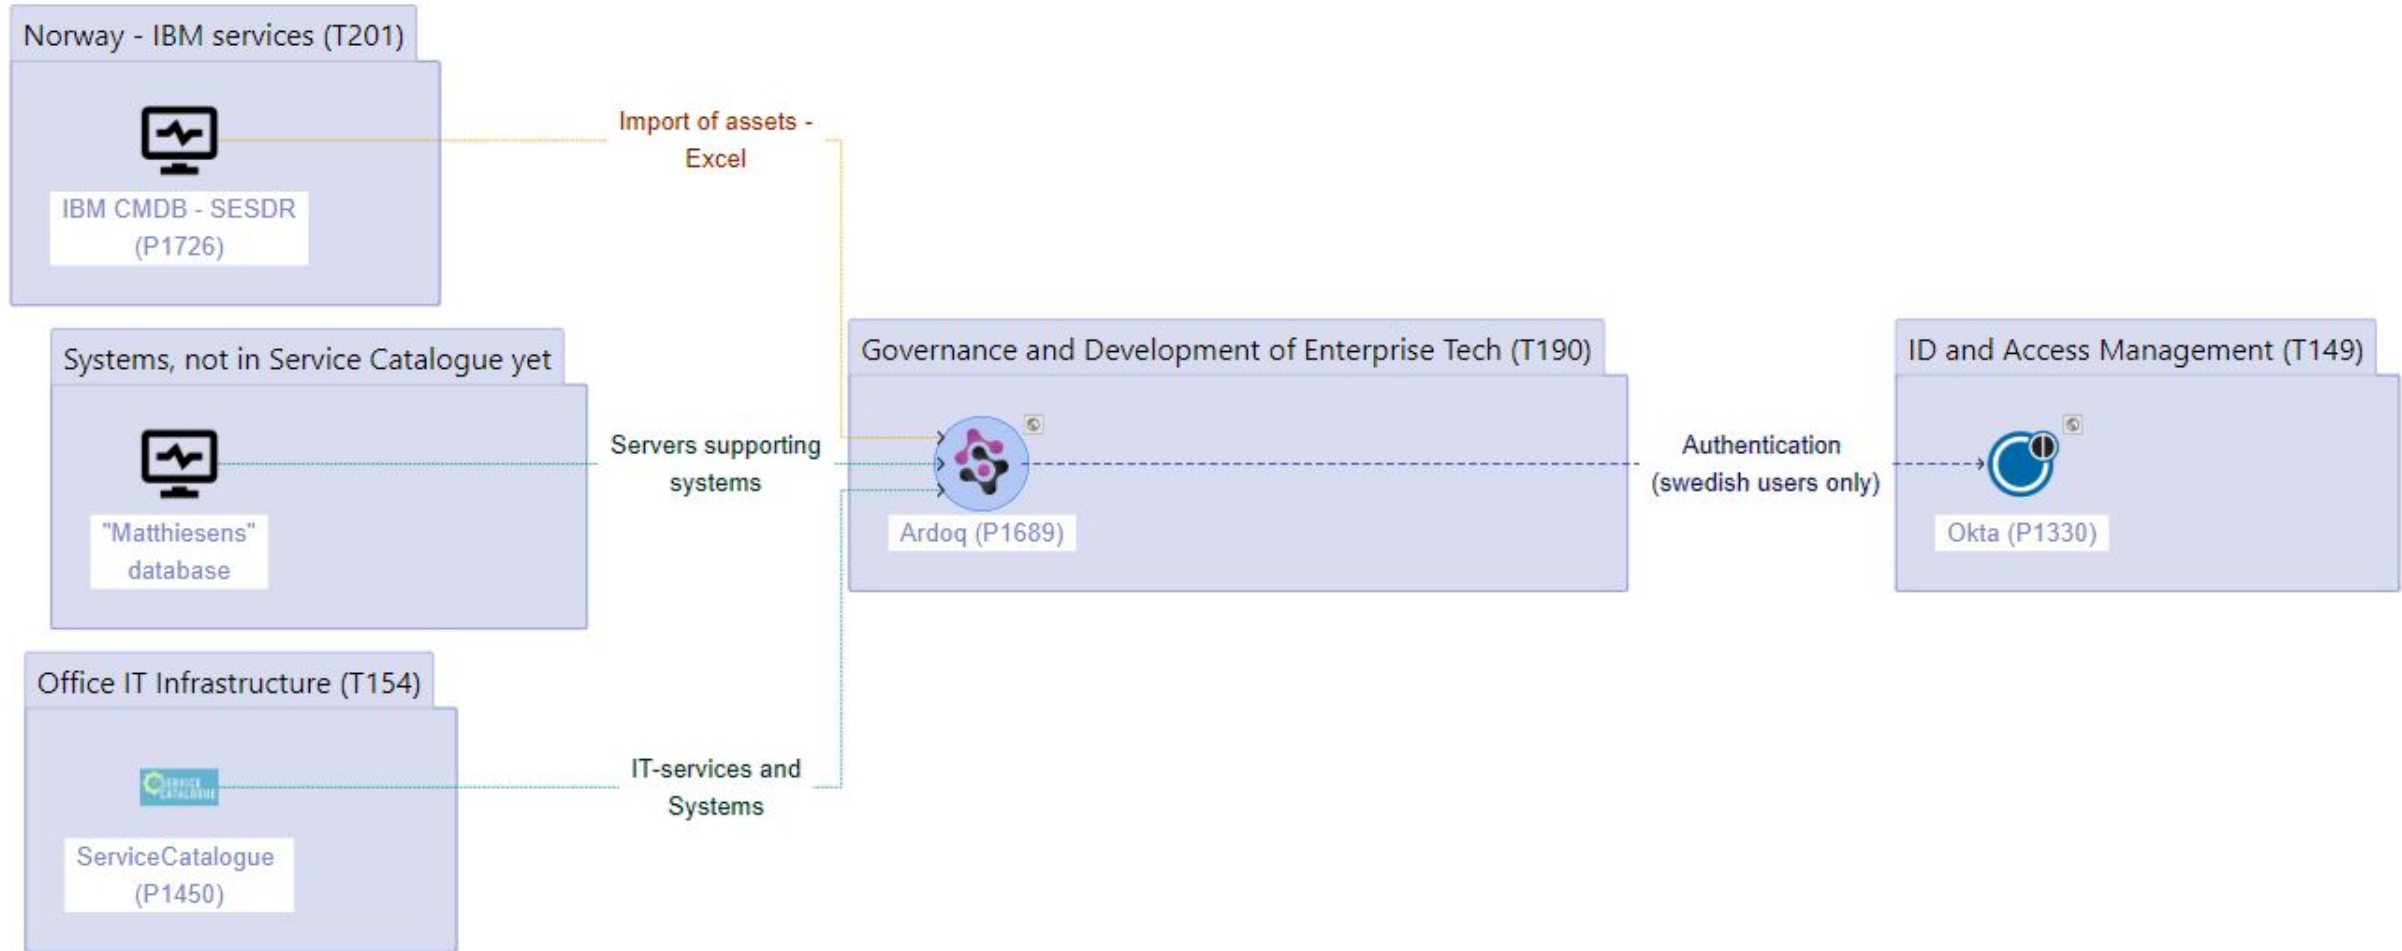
Norway - IBM services (T201)

IBM CMDB - SESDR (P1726)

Import of assets - Excel

Systems, not in Service Catalogue yet

"Matthiesens" database

Servers supporting systems

Office IT Infrastructure (T154)

SERVICE CATALOGUE

ServiceCatalogue (P1450)

IT-services and Systems

Governance and Development of Enterprise Tech (T190)

Ardoq (P1689)

Authentication (swedish users only)

ID and Access Management (T149)

Okta (P1330)